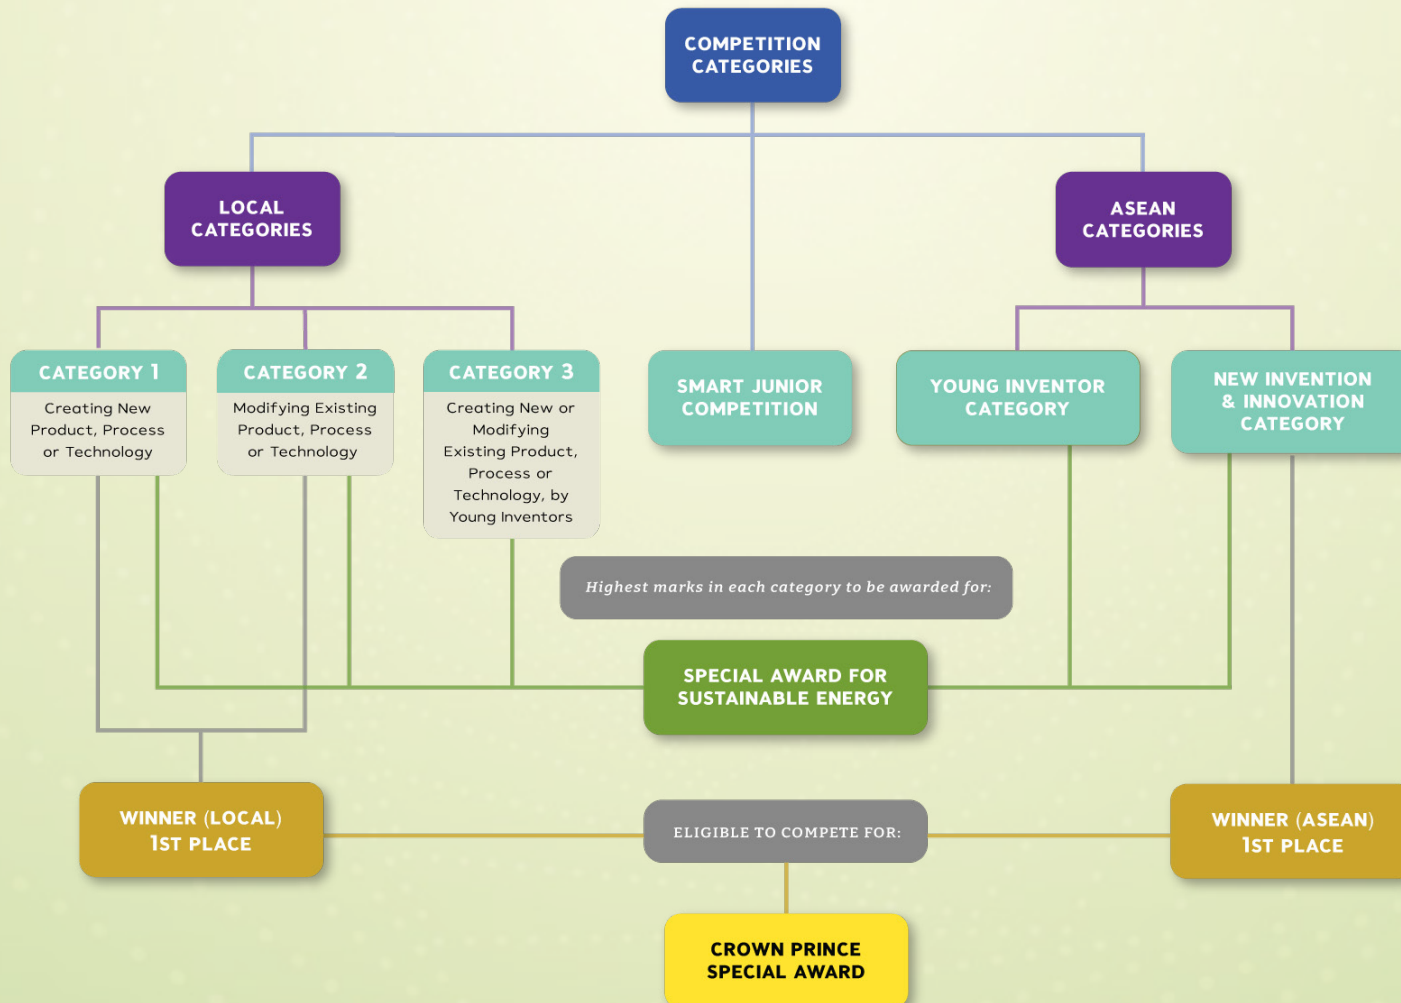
COMPETITION CATEGORIES

LOCAL CATEGORIES

ASEAN CATEGORIES

CATEGORY 1
Creating New Product, Process or Technology

CATEGORY 2
Modifying Existing Product, Process or Technology

CATEGORY 3
Creating New or Modifying Existing Product, Process or Technology, by Young Inventors

SMART JUNIOR COMPETITION

YOUNG INVENTOR CATEGORY

NEW INVENTION & INNOVATION CATEGORY

Highest marks in each category to be awarded for:

SPECIAL AWARD FOR SUSTAINABLE ENERGY

WINNER (LOCAL) 1ST PLACE

ELIGIBLE TO COMPETE FOR:

WINNER (ASEAN) 1ST PLACE

CROWN PRINCE SPECIAL AWARD